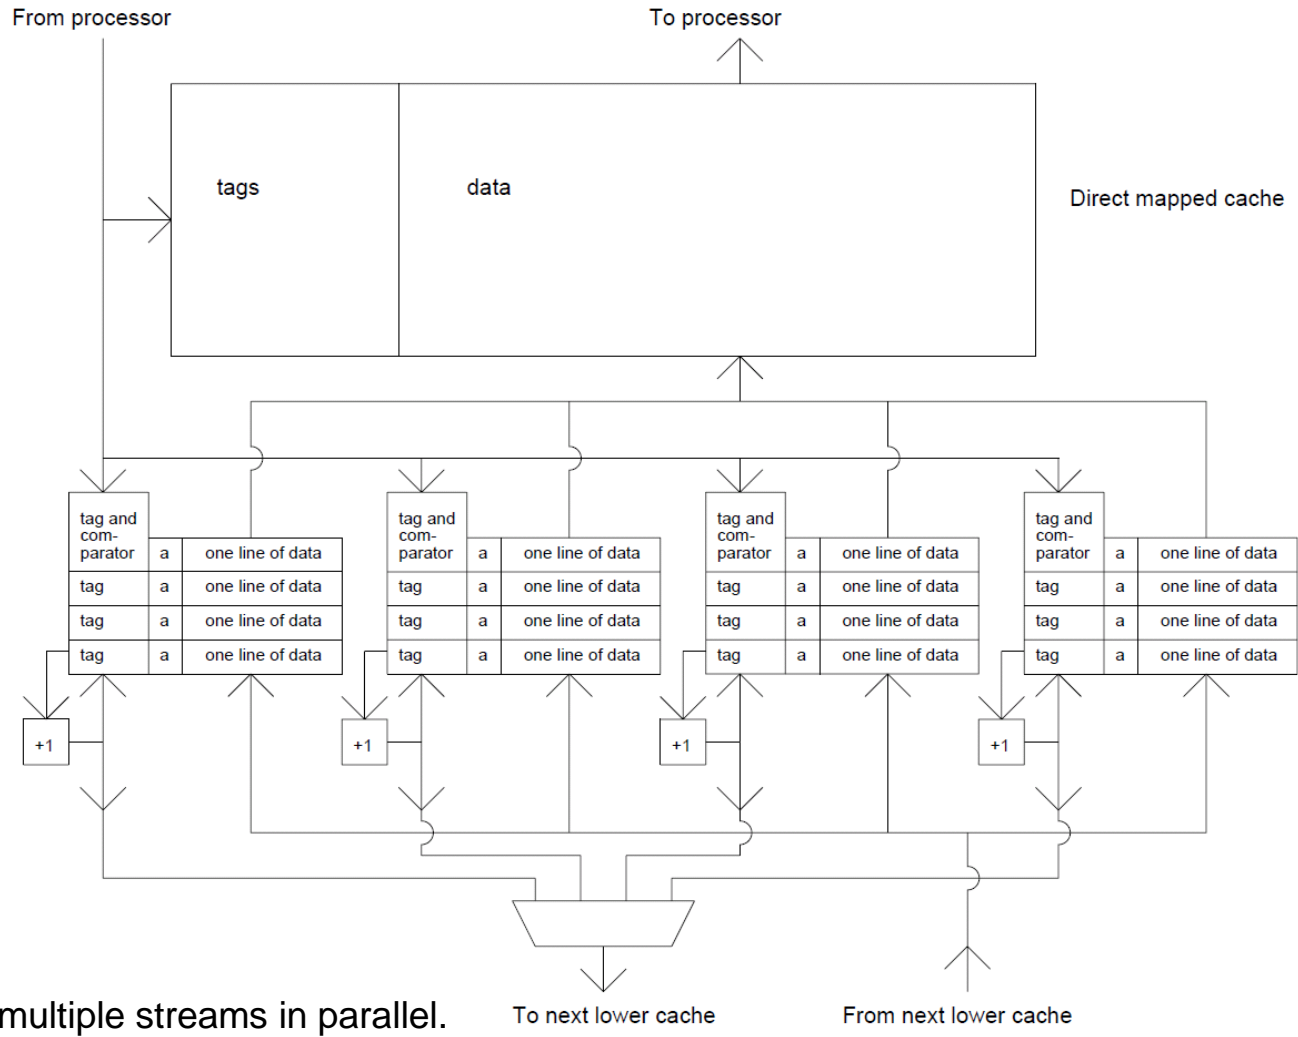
From processor

To processor

tags

data

Direct mapped cache

| tag and comparator | a | one line of data |
|---|---|---|
| tag | a | one line of data |
| tag | a | one line of data |
| tag | a | one line of data |

+1

| tag and comparator | a | one line of data |
|---|---|---|
| tag | a | one line of data |
| tag | a | one line of data |
| tag | a | one line of data |

+1

| tag and comparator | a | one line of data |
|---|---|---|
| tag | a | one line of data |
| tag | a | one line of data |
| tag | a | one line of data |

+1

| tag and comparator | a | one line of data |
|---|---|---|
| tag | a | one line of data |
| tag | a | one line of data |
| tag | a | one line of data |

+1

multiple streams in parallel.

To next lower cache

From next lower cache